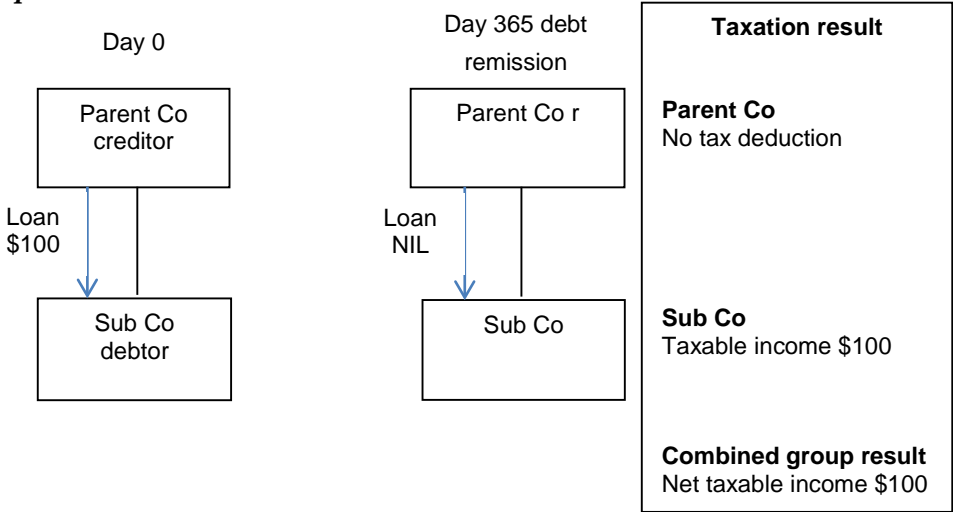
Day 0

Parent Co creditor

Loan $100

Sub Co debtor

Day 365 debt remission

Parent Co r

Loan NIL

Sub Co

**Taxation result**

**Parent Co**
No tax deduction

**Sub Co**
Taxable income $100

**Combined group result**
Net taxable income $100